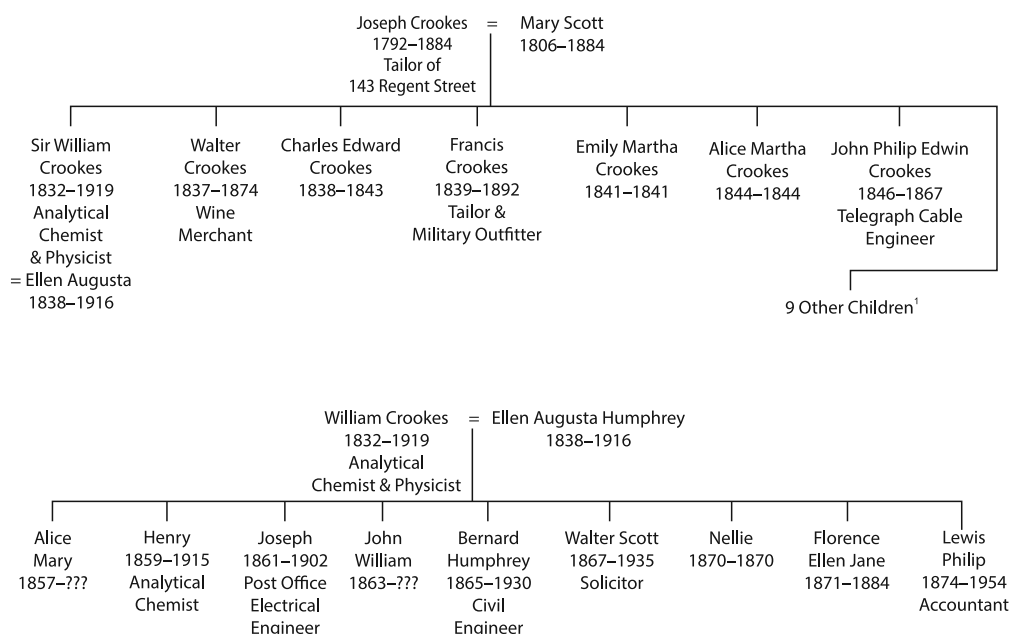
Joseph Crookes = Mary Scott
1792–1884 1806–1884
Tailor of
143 Regent Street

Sir William Crookes
1832–1919
Analytical Chemist
& Physicist
= Ellen Augusta
1838–1916

Walter Crookes
1837–1874
Wine Merchant

Charles Edward Crookes
1838–1843

Francis Crookes
1839–1892
Tailor &
Military Outfitter

Emily Martha Crookes
1841–1841

Alice Martha Crookes
1844–1844

John Philip Edwin Crookes
1846–1867
Telegraph Cable Engineer

9 Other Children$^1$

William Crookes = Ellen Augusta Humphrey
1832–1919 1838–1916
Analytical
Chemist & Physicist

Alice Mary
1857–???

Henry
1859–1915
Analytical Chemist

Joseph
1861–1902
Post Office Electrical Engineer

John William
1863–???

Bernard Humphrey
1865–1930
Civil Engineer

Walter Scott
1867–1935
Solicitor

Nellie
1870–1870

Florence Ellen Jane
1871–1884

Lewis Philip
1874–1954
Accountant